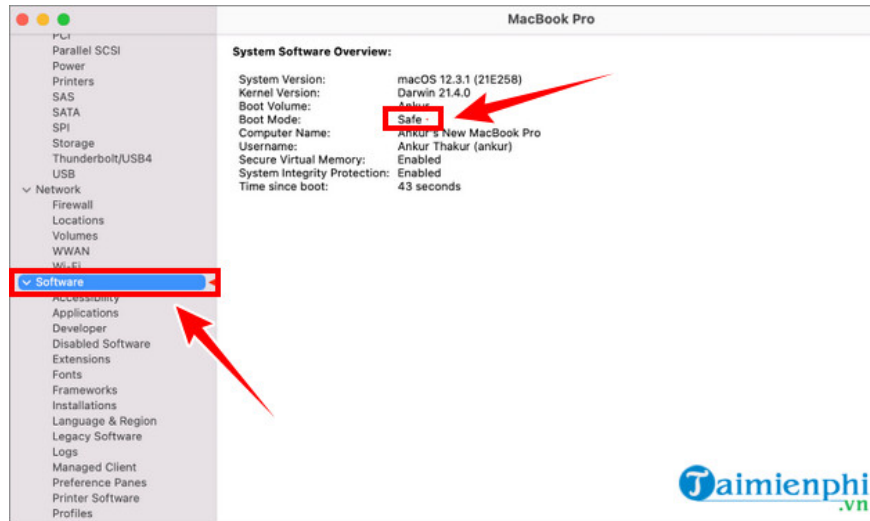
MacBook Pro

PCI
Parallel SCSI
Power
Printers
SAS
SATA
SPI
Storage
Thunderbolt/USB4
USB
Network
Firewall
Locations
Volumes
WWAN
Wi-Fi
Software
Accessibility
Applications
Developer
Disabled Software
Extensions
Fonts
Frameworks
Installations
Language & Region
Legacy Software
Logs
Managed Client
Preference Panes
Printer Software
Profiles

System Software Overview:

| | |
|---|---|
| System Version: | macOS 12.3.1 (21E258) |
| Kernel Version: | Darwin 21.4.0 |
| Boot Volume: | Ankur |
| Boot Mode: | Safe |
| Computer Name: | Ankur's New MacBook Pro |
| Username: | Ankur Thakur (ankur) |
| Secure Virtual Memory: | Enabled |
| System Integrity Protection: | Enabled |
| Time since boot: | 43 seconds |

Taimienphi
.vn